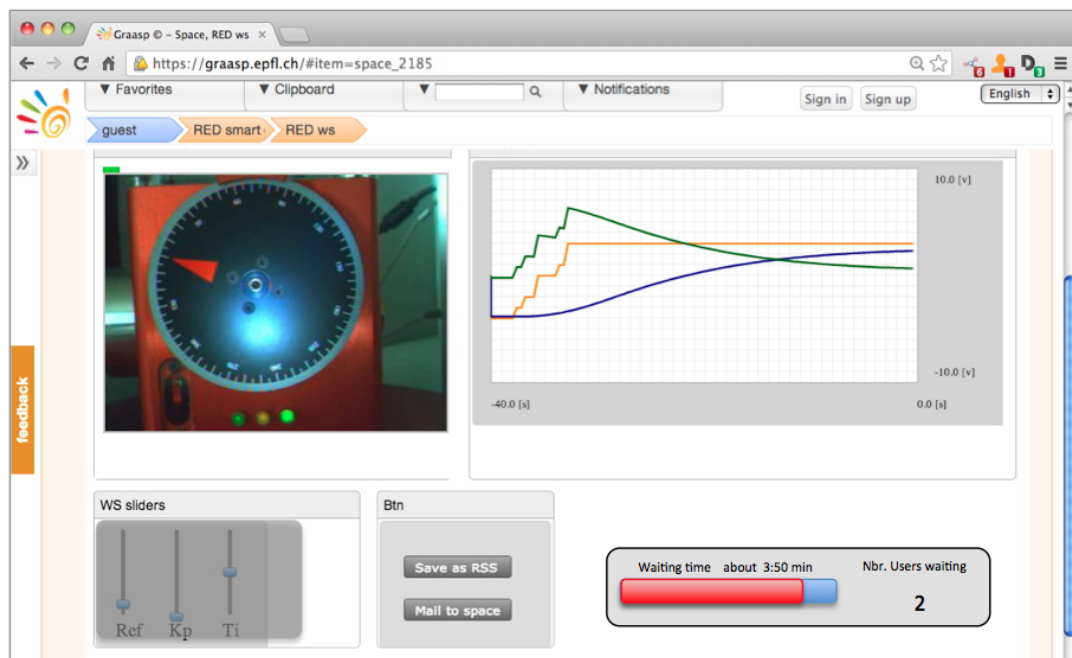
Graasp © – Space, RED ws ×

https://graasp.epfl.ch/#item=space_2185

6 1 D 3

▼ Favorites ▼ Clipboard ▼ ▼ Notifications

Sign in Sign up English

guest RED smart RED ws

»

feedback

10.0 [v]

-10.0 [v]

-40.0 [s] 0.0 [s]

WS sliders

Ref Kp Ti

Btn

Save as RSS

Mail to space

Waiting time about 3:50 min

Nbr. Users waiting

2